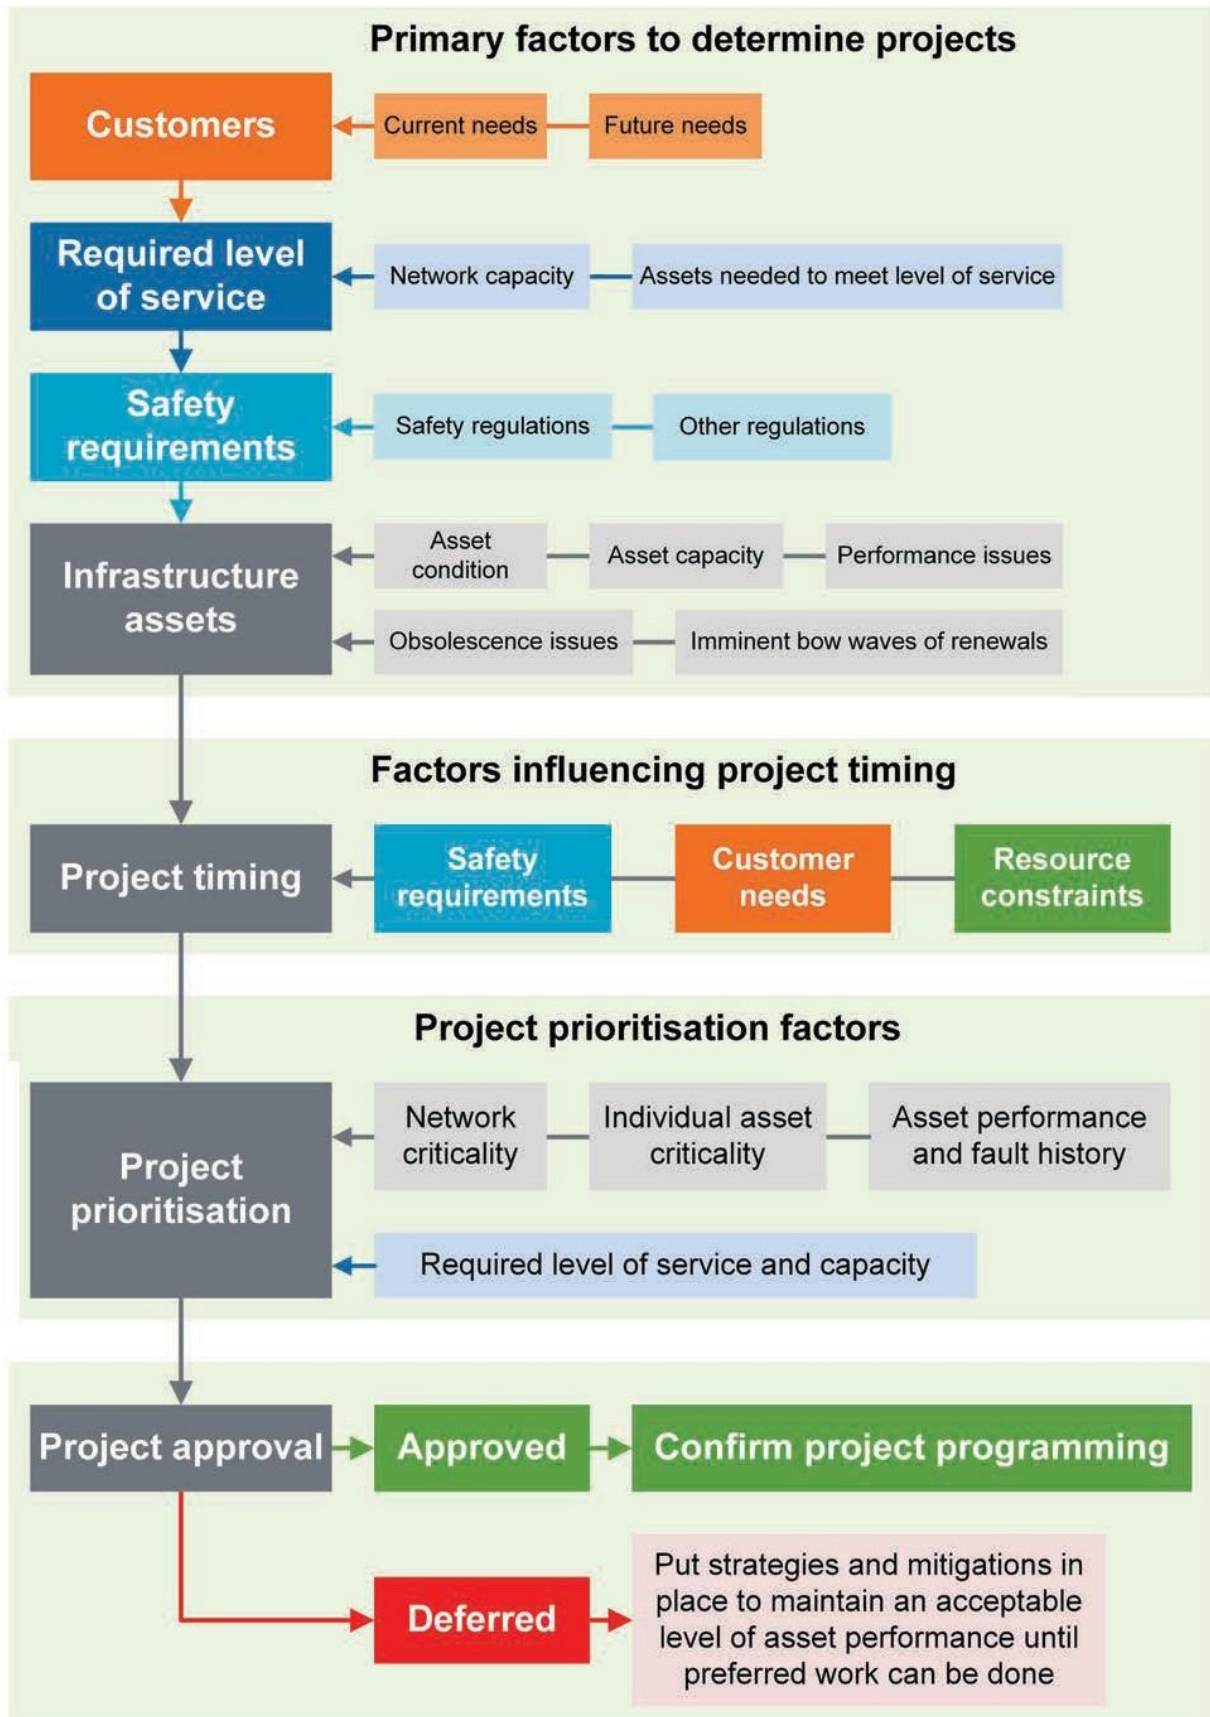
Primary factors to determine projects

Customers

Current needs

Future needs

Required level of service

Network capacity

Assets needed to meet level of service

Safety requirements

Safety regulations

Other regulations

Infrastructure assets

Asset condition

Asset capacity

Performance issues

Obsolescence issues

Imminent bow waves of renewals

Factors influencing project timing

Project timing

Safety requirements

Customer needs

Resource constraints

Project prioritisation factors

Project prioritisation

Network criticality

Individual asset criticality

Asset performance and fault history

Required level of service and capacity

Project approval

Approved

Confirm project programming

Deferred

Put strategies and mitigations in place to maintain an acceptable level of asset performance until preferred work can be done